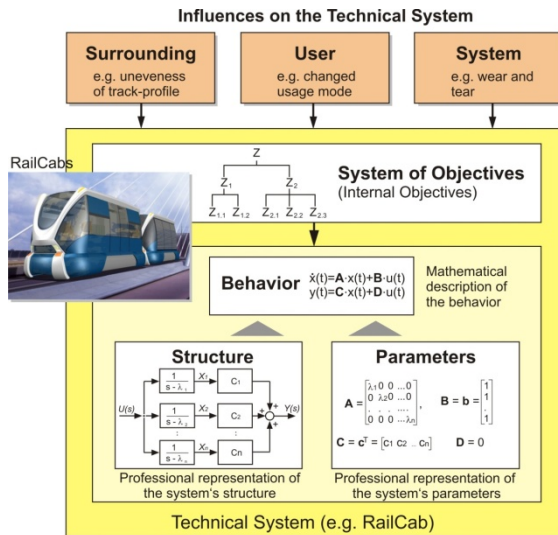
Influences on the Technical System

Surrounding
e.g. uneveness of track-profile

User
e.g. changed usage mode

System
e.g. wear and tear

RailCabs

Z
$Z_1$ $Z_2$
$Z_{1.1}$ $Z_{1.2}$ $Z_{2.1}$ $Z_{2.2}$ $Z_{2.3}$

System of Objectives
(Internal Objectives)

Behavior
$\dot{x}(t)=\mathbf{A}\cdot x(t)+\mathbf{B}\cdot u(t)$
$y(t)=\mathbf{C}\cdot x(t)+\mathbf{D}\cdot u(t)$

Mathematical description of the behavior

Structure

$U(s)$ $\frac{1}{s-\lambda_1}$ $X_1$ $C_1$ $\frac{1}{s-\lambda_2}$ $X_2$ $C_2$ $\vdots$ $\frac{1}{s-\lambda_n}$ $X_n$ $C_n$ + + + $Y(s)$

Professional representation of the system's structure

Parameters

$\mathbf{A} = \begin{bmatrix} \lambda_1 & 0 & 0 & \dots & 0 \\ 0 & \lambda_2 & 0 & \dots & 0 \\ . & . & . & \dots & . \\ 0 & 0 & 0 & \dots & \lambda_n \end{bmatrix}$, $\mathbf{B} = \mathbf{b} = \begin{bmatrix} 1 \\ 1 \\ . \\ 1 \end{bmatrix}$

$\mathbf{C} = \mathbf{c}^T = [c_1\ c_2\ \dots\ c_n]$ $\mathbf{D} = 0$

Professional representation of the system's parameters

Technical System (e.g. RailCab)